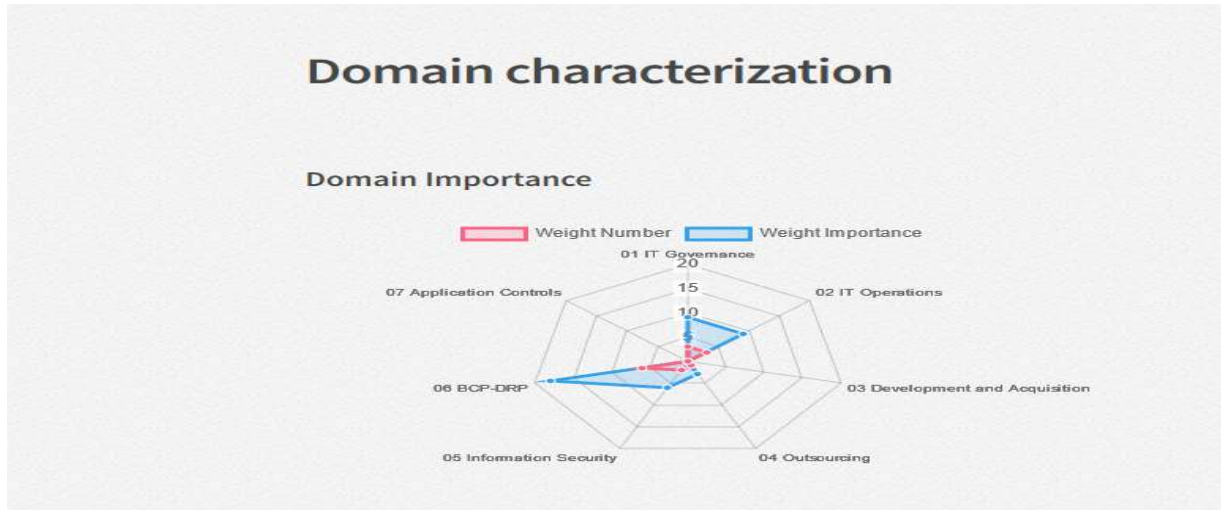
Domain characterization

Domain Importance

Weight Number
Weight Importance

01 IT Governance
20
15
10
5
02 IT Operations
03 Development and Acquisition
04 Outsourcing
05 Information Security
06 BCP-DRP
07 Application Controls